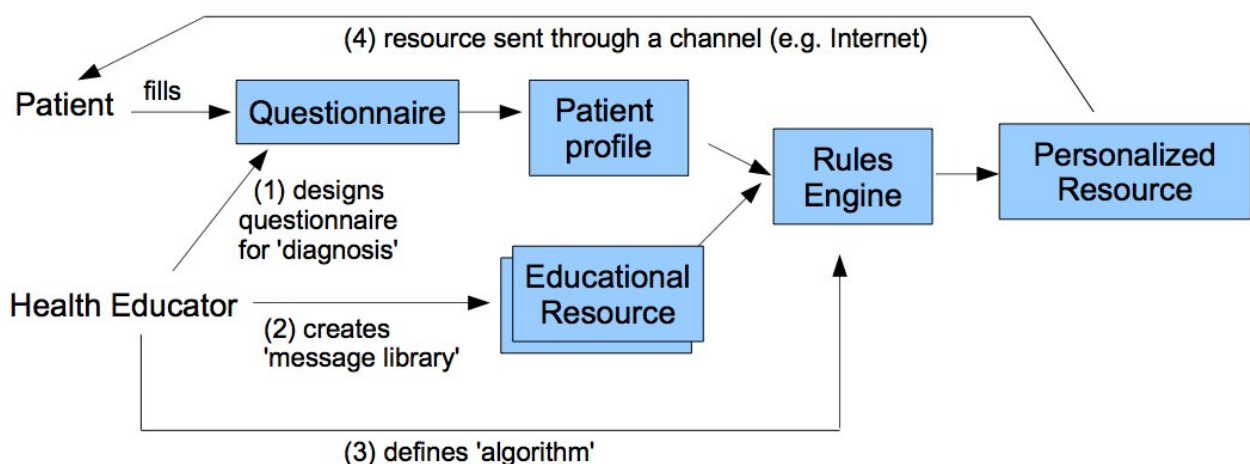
(4) resource sent through a channel (e.g. Internet)

Patient

fills

Questionnaire

Patient profile

Rules Engine

Personalized Resource

(1) designs questionnaire for 'diagnosis'

Educational Resource

Health Educator

(2) creates 'message library'

(3) defines 'algorithm'